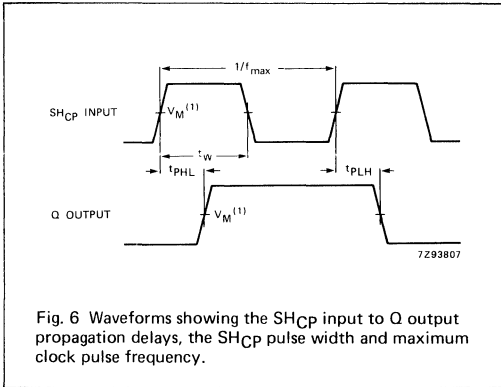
$1/f_{max}$

$SH_{CP}$ INPUT

$V_M^{(1)}$

$t_W$

$t_{PHL}$

$t_{PLH}$

Q OUTPUT

$V_M^{(1)}$

7Z93807

Fig. 6 Waveforms showing the $SH_{CP}$ input to Q output propagation delays, the $SH_{CP}$ pulse width and maximum clock pulse frequency.